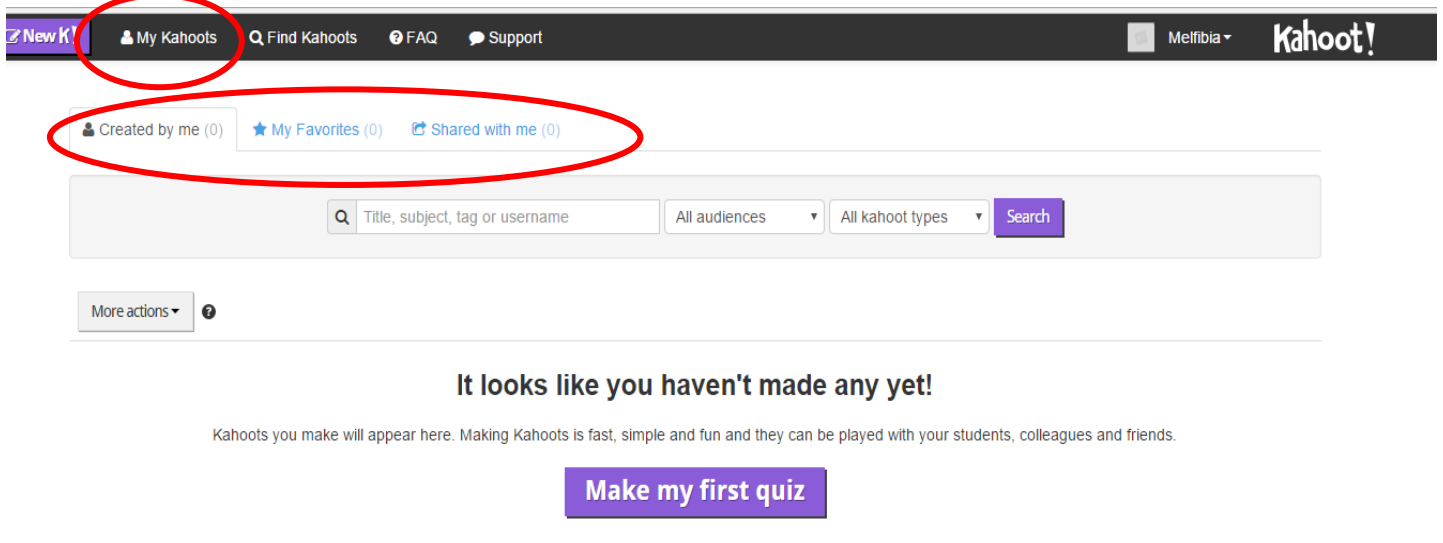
New K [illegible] My Kahoots Find Kahoots FAQ Support Melfibia Kahoot!

Created by me (0) My Favorites (0) Shared with me (0)

Title, subject, tag or username All audiences All kahoot types Search

More actions ?

It looks like you haven't made any yet!

Kahoots you make will appear here. Making Kahoots is fast, simple and fun and they can be played with your students, colleagues and friends.

Make my first quiz